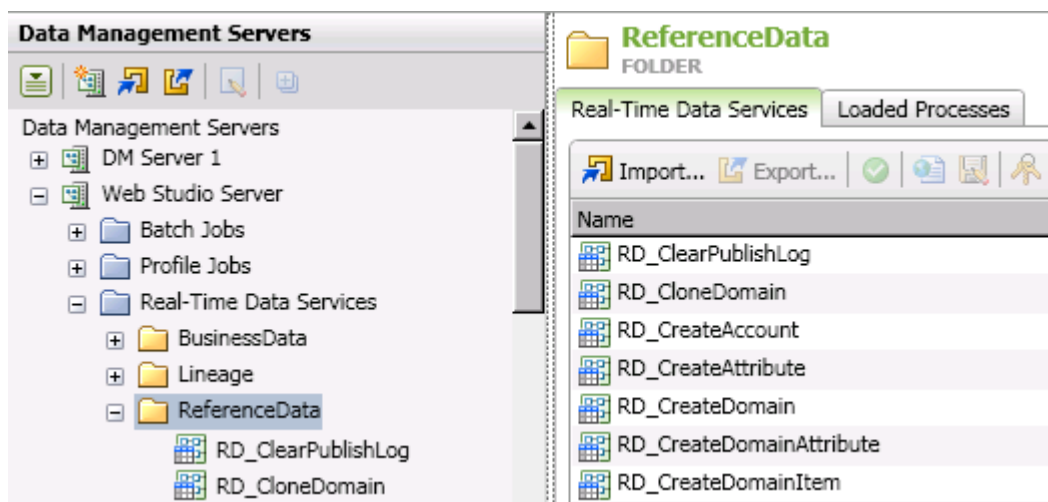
Data Management Servers

Data Management Servers
DM Server 1
Web Studio Server
Batch Jobs
Profile Jobs
Real-Time Data Services
BusinessData
Lineage
ReferenceData
RD_ClearPublishLog
RD_CloneDomain

ReferenceData
FOLDER

Real-Time Data Services | Loaded Processes

Import... Export...

| Name |
|---|
| RD_ClearPublishLog |
| RD_CloneDomain |
| RD_CreateAccount |
| RD_CreateAttribute |
| RD_CreateDomain |
| RD_CreateDomainAttribute |
| RD_CreateDomainItem |